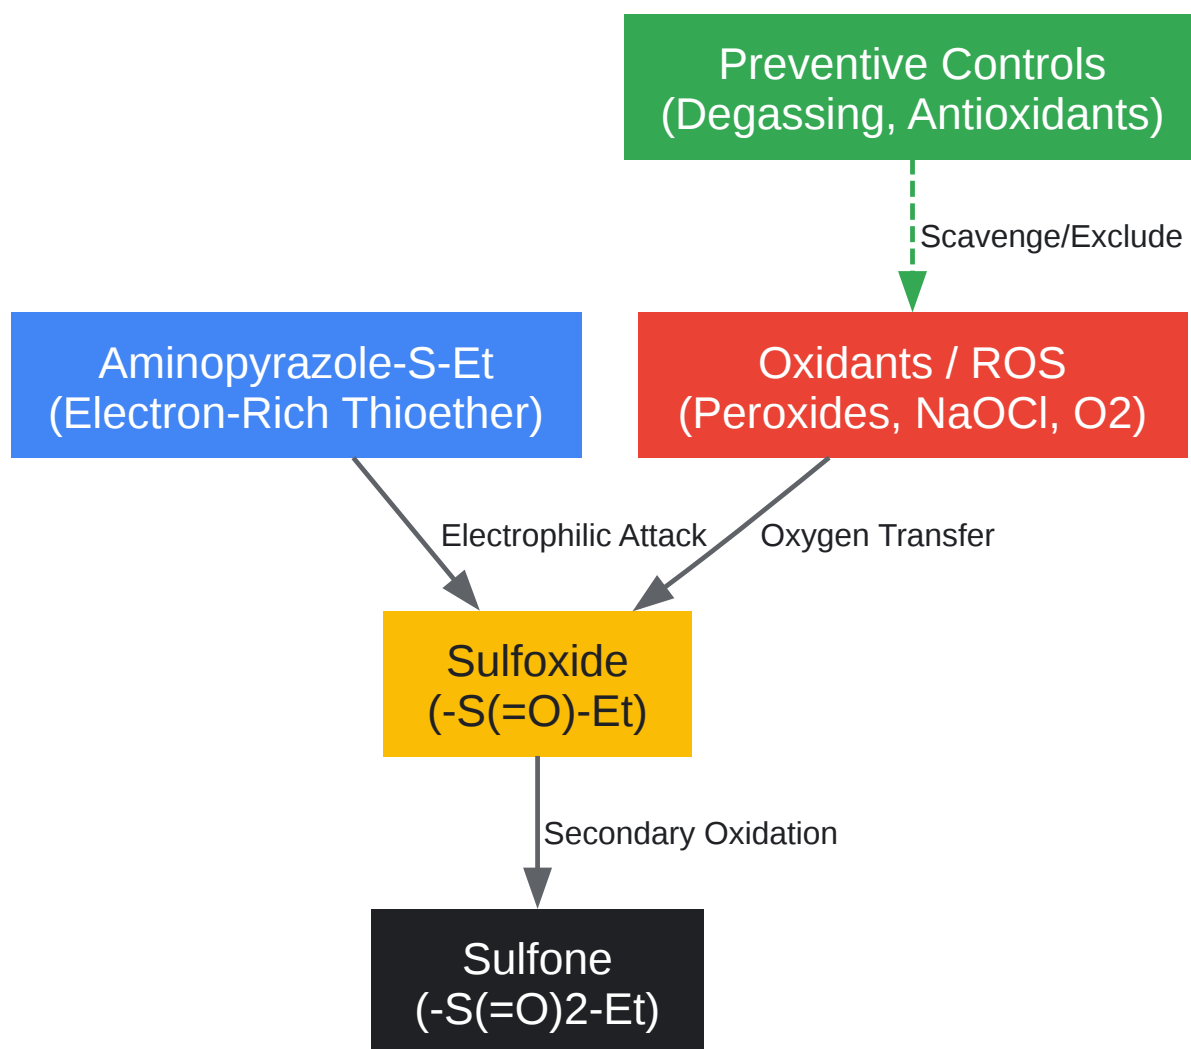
Preventive Controls
(Degassing, Antioxidants)

Scavenge/Exclude

Aminopyrazole-S-Et
(Electron-Rich Thioether)

Oxidants / ROS
(Peroxides, NaOCl, O2)

Electrophilic Attack

Oxygen Transfer

Sulfoxide
(-S(=O)-Et)

Secondary Oxidation

Sulfone
(-S(=O)2-Et)